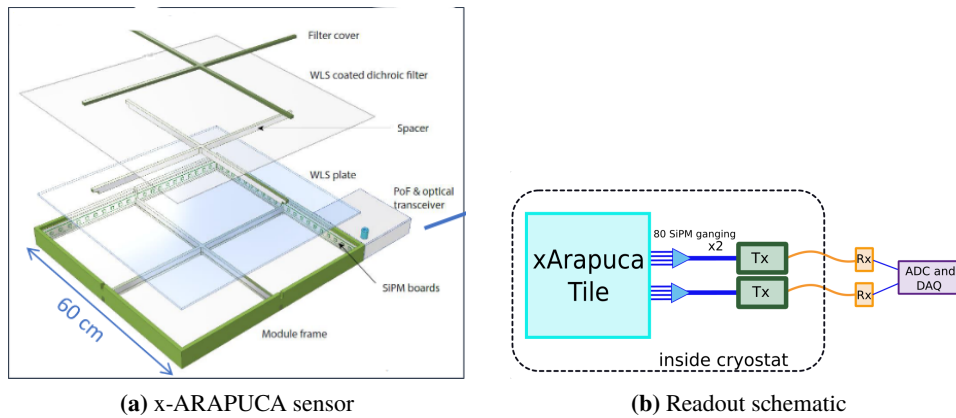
Filter cover

WLS coated dichroic filter

Spacer

WLS plate

PoF & optical transceiver

SiPM boards

Module frame

60 cm

(a) x-ARAPUCA sensor

xArapuca Tile

80 SiPM ganging

x2

Tx

Tx

Rx

Rx

ADC and DAQ

inside cryostat

(b) Readout schematic